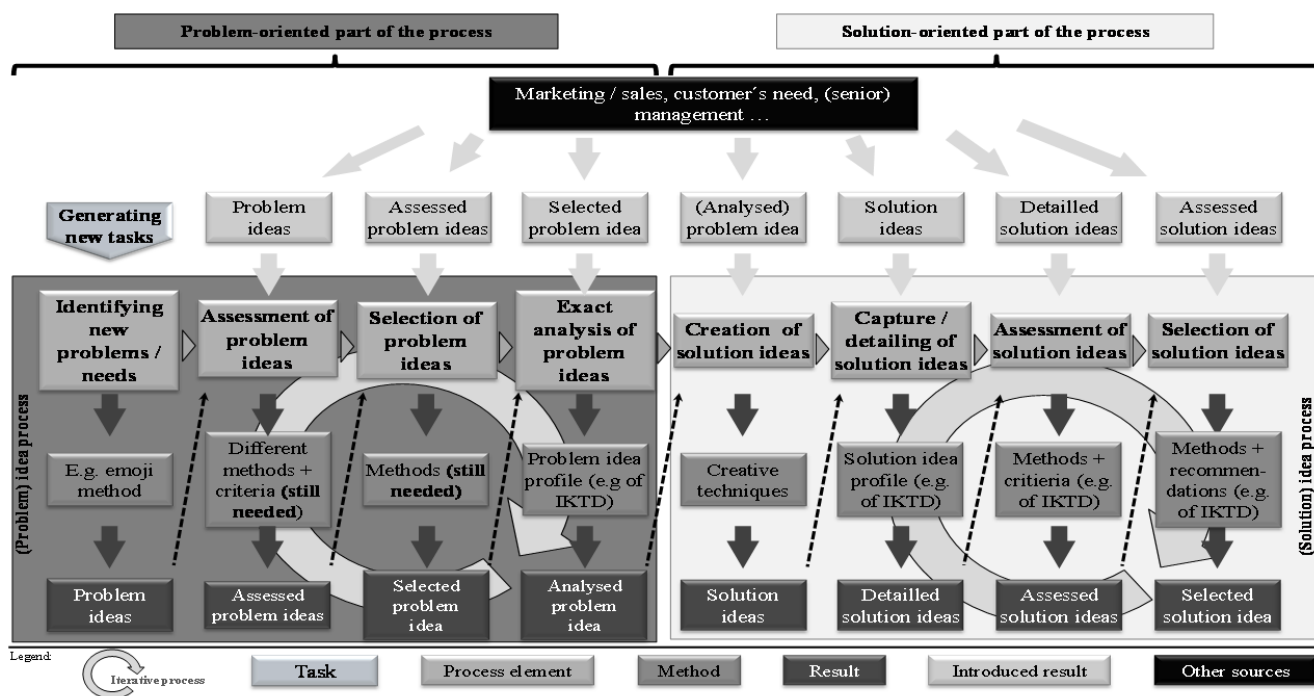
Problem-oriented part of the process

Solution-oriented part of the process

Marketing / sales, customer´s need, (senior) management …

Generating new tasks

Problem ideas

Assessed problem ideas

Selected problem idea

(Analysed) problem idea

Solution ideas

Detailled solution ideas

Assessed solution ideas

(Problem) idea process

Identifying new problems / needs

Assessment of problem ideas

Selection of problem ideas

Exact analysis of problem ideas

Creation of solution ideas

Capture / detailing of solution ideas

Assessment of solution ideas

Selection of solution ideas

(Solution) idea process

E.g. emoji method

Different methods + criteria **(still needed)**

Methods **(still needed)**

Problem idea profile (e.g of IKTD)

Creative techniques

Solution idea profile (e.g. of IKTD)

Methods + critieria (e.g. of IKTD)

Methods + recommen-dations (e.g. of IKTD)

Problem ideas

Assessed problem ideas

Selected problem idea

Analysed problem idea

Solution ideas

Detailled solution ideas

Assessed solution ideas

Selected solution idea

Legend:

Iterative process

Task

Process element

Method

Result

Introduced result

Other sources